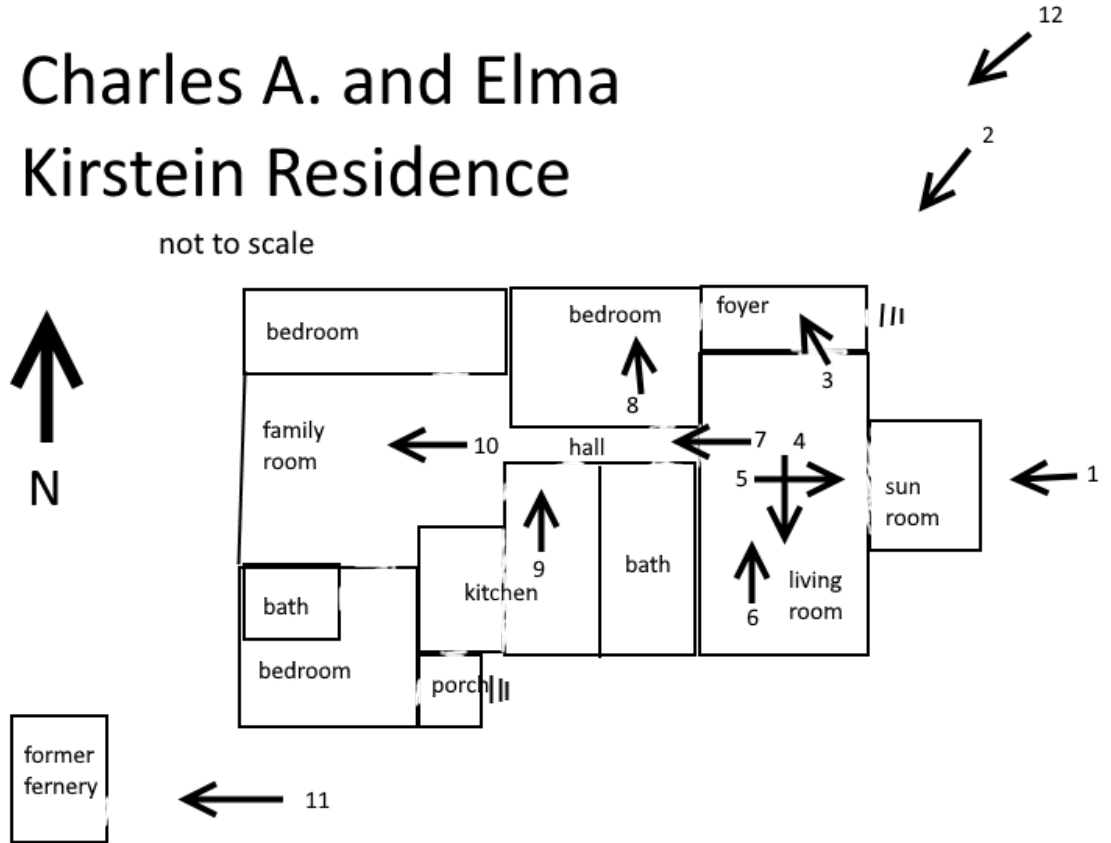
Charles A. and Elma Kirstein Residence

not to scale

12

2

N

bedroom

bedroom

foyer

3

8

family room

10

hall

7

4

5

1

sun room

9

bath

kitchen

bath

6

living room

bedroom

porch

former fernery

11